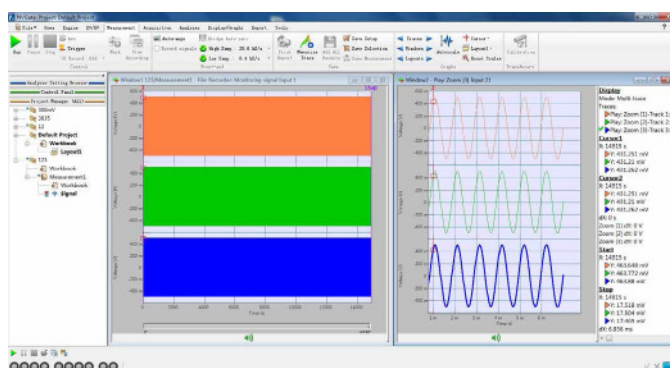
Window1 125/Measurement1 - File Recorder Monitoring signal Input 1

Window2 - Play: Zoom [3] Input 1

Display
Mode: Multi-trace
Traces
Play: Zoom [1]-Track 1
Play: Zoom [2]-Track 2
Play: Zoom [3]-Track 3
Cursor1
X: 14815 s
Y: 431.251 mV
Y: 431.21 mV
Y: 431.262 mV
Cursor2
X: 14815 s
Y: 431.251 mV
Y: 431.21 mV
Y: 431.262 mV
dX: 0 s
Zoom [1] dY: 0 V
Zoom [2] dY: 0 V
Zoom [3] dY: 0 V
Start
X: 14815 s
Y: 463.648 mV
Y: 463.772 mV
Y: 464.548 mV
Stop
X: 14815 s
Y: 17.518 mV
Y: 17.504 mV
Y: 17.408 mV
dX: 6.856 ms

Run
Stop
Trigger
Default Project
Workbook
Layout1
Workbook
Measurement1
Workbook
Signal
Time (s)
Voltage (V)